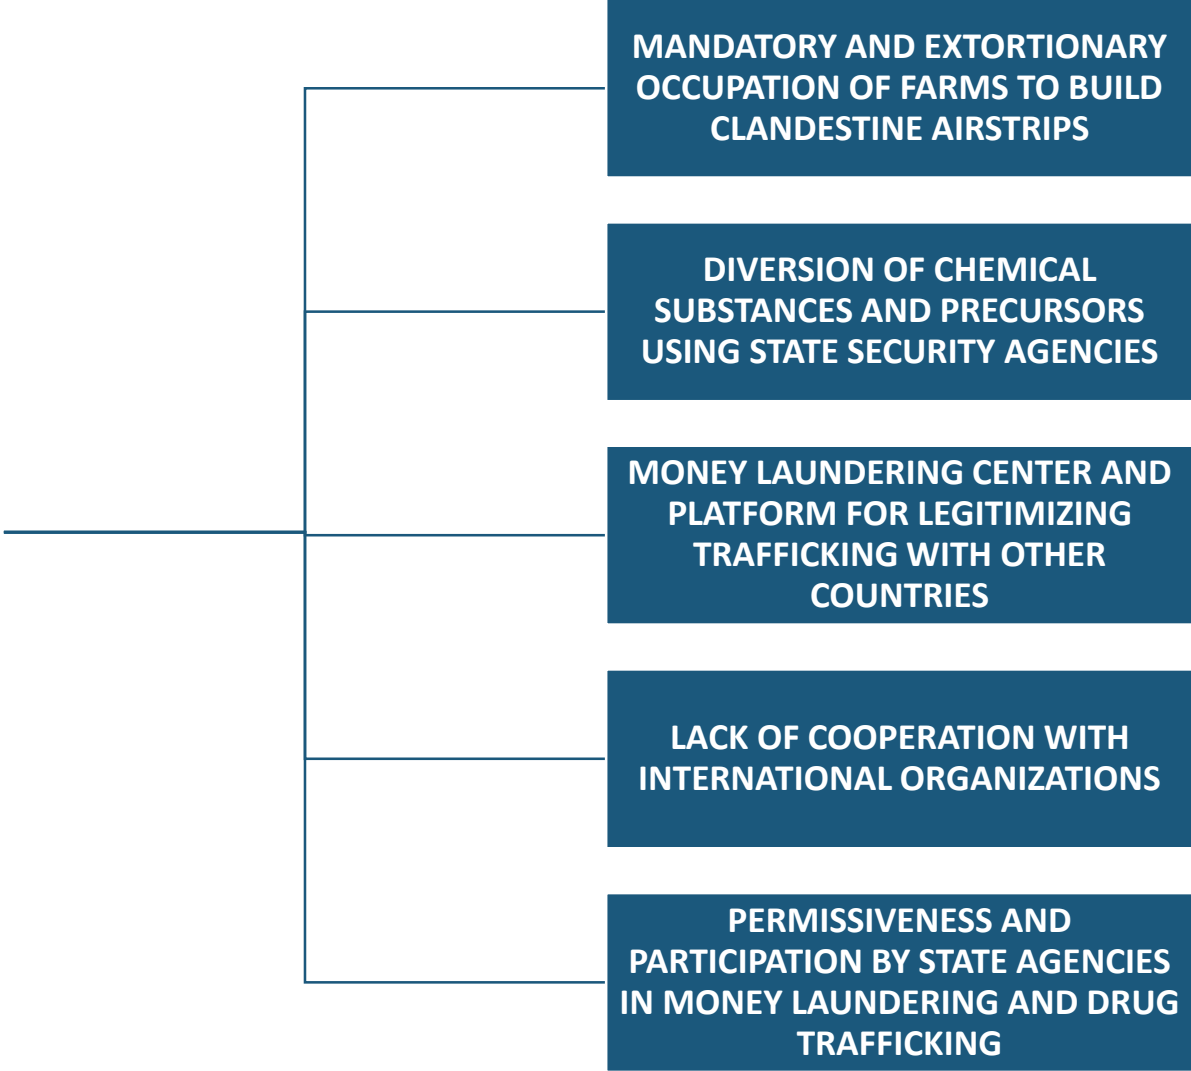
MANDATORY AND EXTORTIONARY OCCUPATION OF FARMS TO BUILD CLANDESTINE AIRSTRIPS

DIVERSION OF CHEMICAL SUBSTANCES AND PRECURSORS USING STATE SECURITY AGENCIES

MONEY LAUNDERING CENTER AND PLATFORM FOR LEGITIMIZING TRAFFICKING WITH OTHER COUNTRIES

LACK OF COOPERATION WITH INTERNATIONAL ORGANIZATIONS

PERMISSIVENESS AND PARTICIPATION BY STATE AGENCIES IN MONEY LAUNDERING AND DRUG TRAFFICKING